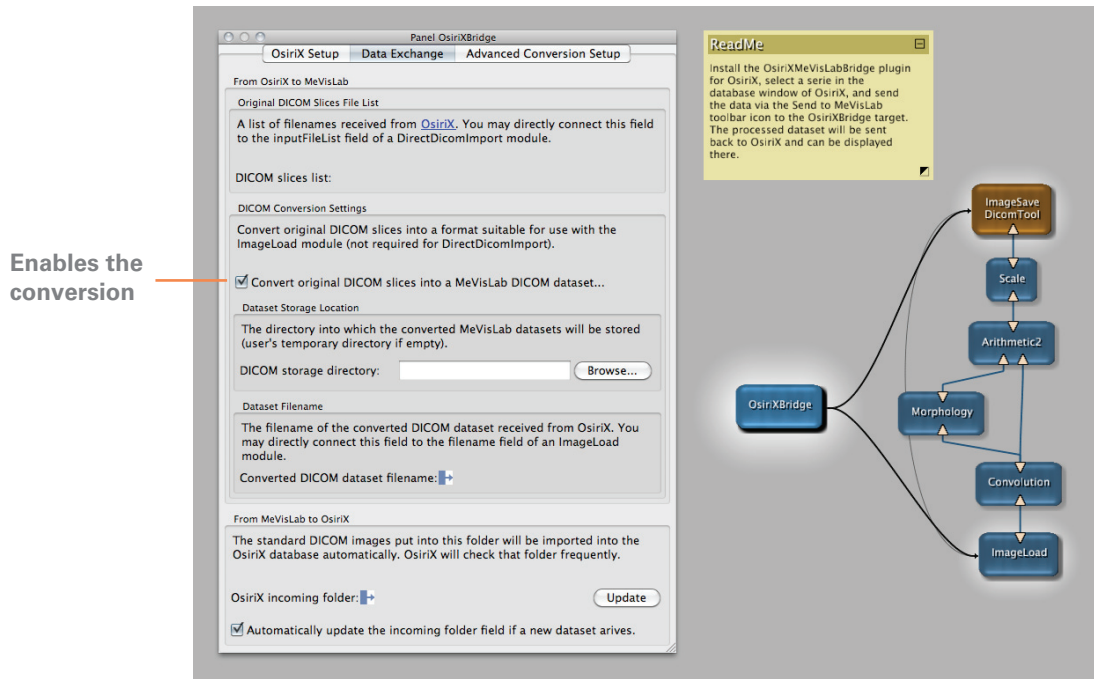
Enables the conversion

Panel OsiriXBridge

OsiriX Setup | Data Exchange | Advanced Conversion Setup

From OsiriX to MeVisLab

Original DICOM Slices File List

A list of filenames received from OsiriX. You may directly connect this field to the inputFileList field of a DirectDicomImport module.

DICOM slices list:

DICOM Conversion Settings

Convert original DICOM slices into a format suitable for use with the ImageLoad module (not required for DirectDicomImport).

☑ Convert original DICOM slices into a MeVisLab DICOM dataset...

Dataset Storage Location

The directory into which the converted MeVisLab datasets will be stored (user's temporary directory if empty).

DICOM storage directory: Browse...

Dataset Filename

The filename of the converted DICOM dataset received from OsiriX. You may directly connect this field to the filename field of an ImageLoad module.

Converted DICOM dataset filename:

From MeVisLab to OsiriX

The standard DICOM images put into this folder will be imported into the OsiriX database automatically. OsiriX will check that folder frequently.

OsiriX incoming folder: Update

☑ Automatically update the incoming folder field if a new dataset arives.

ReadMe

Install the OsiriXMeVisLabBridge plugin for OsiriX, select a serie in the database window of OsiriX, and send the data via the Send to MeVisLab toolbar icon to the OsiriXBridge target. The processed dataset will be sent back to OsiriX and can be displayed there.

ImageSave DicomTool

Scale

Arithmetic2

OsiriXBridge

Morphology

Convolution

ImageLoad